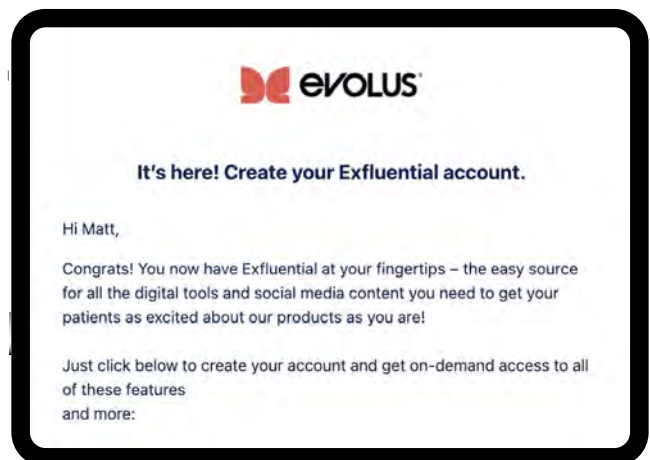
evolus

It's here! Create your Exfluential account.

Hi Matt,

Congrats! You now have Exfluential at your fingertips – the easy source for all the digital tools and social media content you need to get your patients as excited about our products as you are!

Just click below to create your account and get on-demand access to all of these features
and more: